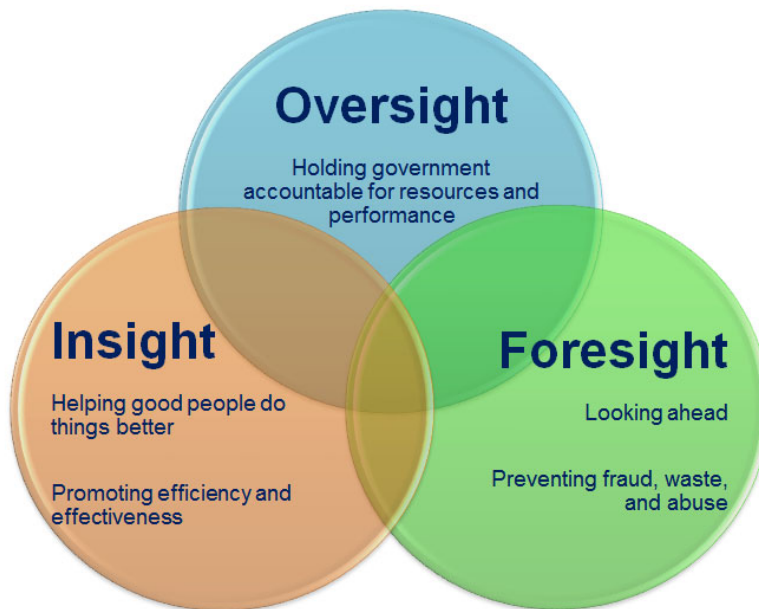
Oversight

Holding government accountable for resources and performance

Insight

Helping good people do things better

Promoting efficiency and effectiveness

Foresight

Looking ahead

Preventing fraud, waste, and abuse